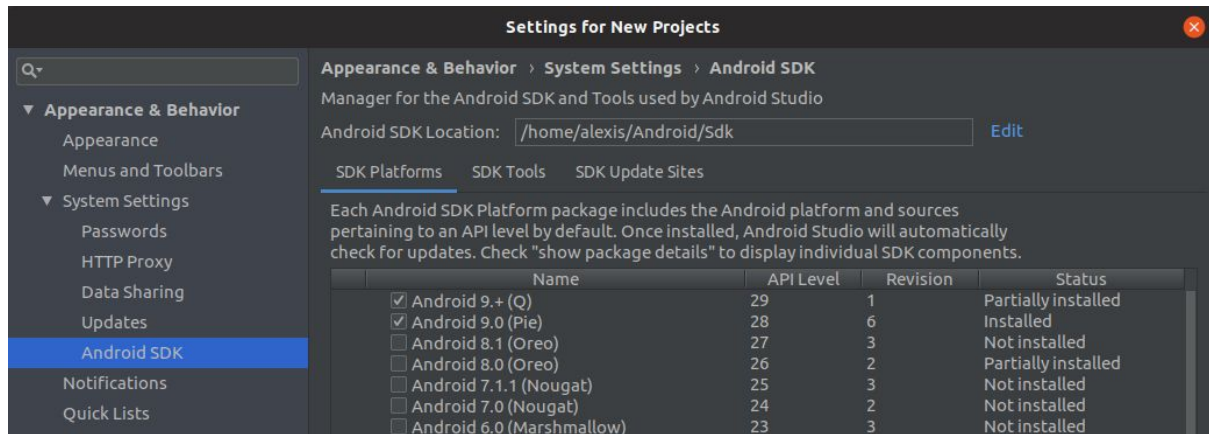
Settings for New Projects

Q▾

▼ Appearance & Behavior
Appearance
Menus and Toolbars
▼ System Settings
Passwords
HTTP Proxy
Data Sharing
Updates
Android SDK
Notifications
Quick Lists

Appearance & Behavior › System Settings › Android SDK
Manager for the Android SDK and Tools used by Android Studio
Android SDK Location: /home/alexis/Android/Sdk Edit

SDK Platforms SDK Tools SDK Update Sites

Each Android SDK Platform package includes the Android platform and sources pertaining to an API level by default. Once installed, Android Studio will automatically check for updates. Check "show package details" to display individual SDK components.

| Name | API Level | Revision | Status |
|---|---|---|---|
| ☑ Android 9.+ (Q) | 29 | 1 | Partially installed |
| ☑ Android 9.0 (Pie) | 28 | 6 | Installed |
| ☐ Android 8.1 (Oreo) | 27 | 3 | Not installed |
| ☐ Android 8.0 (Oreo) | 26 | 2 | Partially installed |
| ☐ Android 7.1.1 (Nougat) | 25 | 3 | Not installed |
| ☐ Android 7.0 (Nougat) | 24 | 2 | Not installed |
| ☐ Android 6.0 (Marshmallow) | 23 | 3 | Not installed |